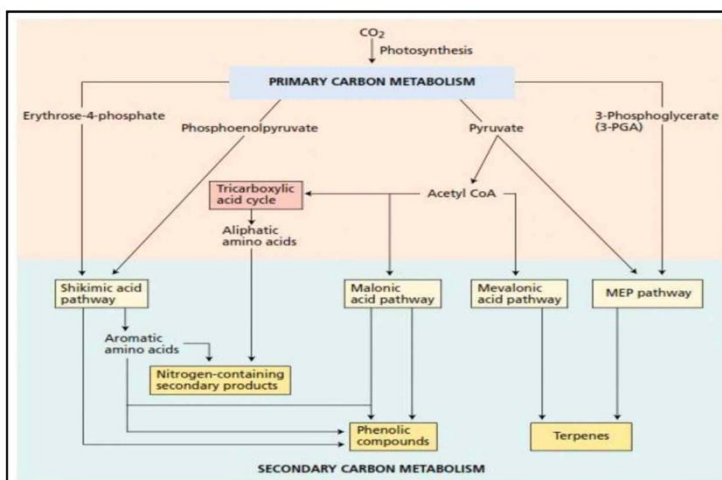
$CO_2$
Photosynthesis

PRIMARY CARBON METABOLISM

Erythrose-4-phosphate

Phosphoenolpyruvate

Pyruvate

3-Phosphoglycerate (3-PGA)

Tricarboxylic acid cycle

Acetyl CoA

Aliphatic amino acids

Shikimic acid pathway

Malonic acid pathway

Mevalonic acid pathway

MEP pathway

Aromatic amino acids

Nitrogen-containing secondary products

Phenolic compounds

Terpenes

SECONDARY CARBON METABOLISM